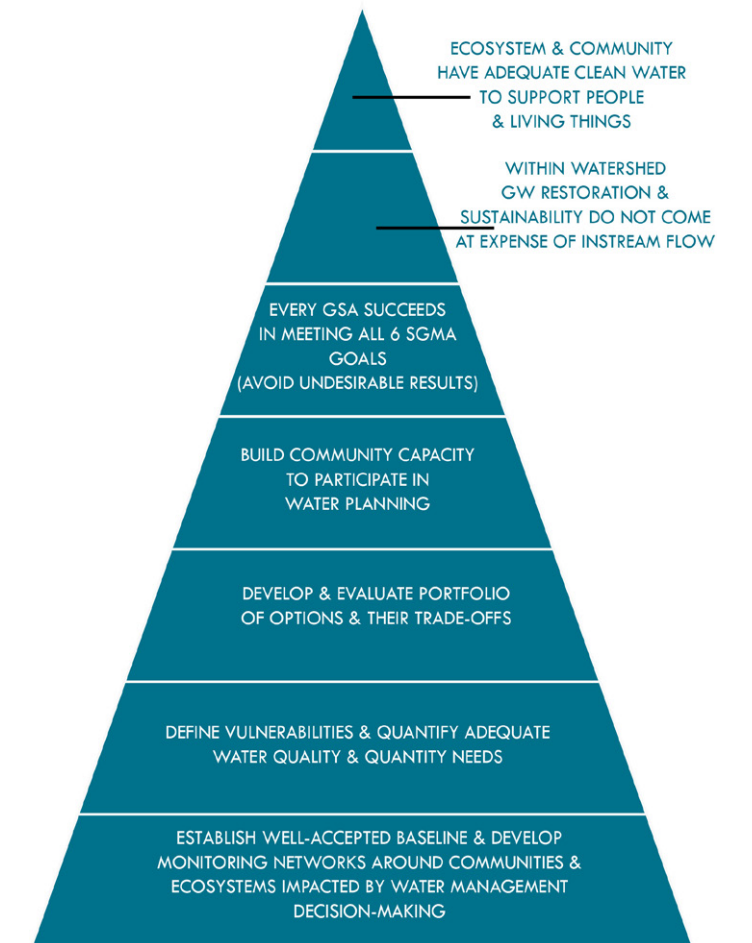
ECOSYSTEM & COMMUNITY HAVE ADEQUATE CLEAN WATER TO SUPPORT PEOPLE & LIVING THINGS

WITHIN WATERSHED GW RESTORATION & SUSTAINABILITY DO NOT COME AT EXPENSE OF INSTREAM FLOW

EVERY GSA SUCCEEDS IN MEETING ALL 6 SGMA GOALS (AVOID UNDESIRABLE RESULTS)

BUILD COMMUNITY CAPACITY TO PARTICIPATE IN WATER PLANNING

DEVELOP & EVALUATE PORTFOLIO OF OPTIONS & THEIR TRADE-OFFS

DEFINE VULNERABILITIES & QUANTIFY ADEQUATE WATER QUALITY & QUANTITY NEEDS

ESTABLISH WELL-ACCEPTED BASELINE & DEVELOP MONITORING NETWORKS AROUND COMMUNITIES & ECOSYSTEMS IMPACTED BY WATER MANAGEMENT DECISION-MAKING